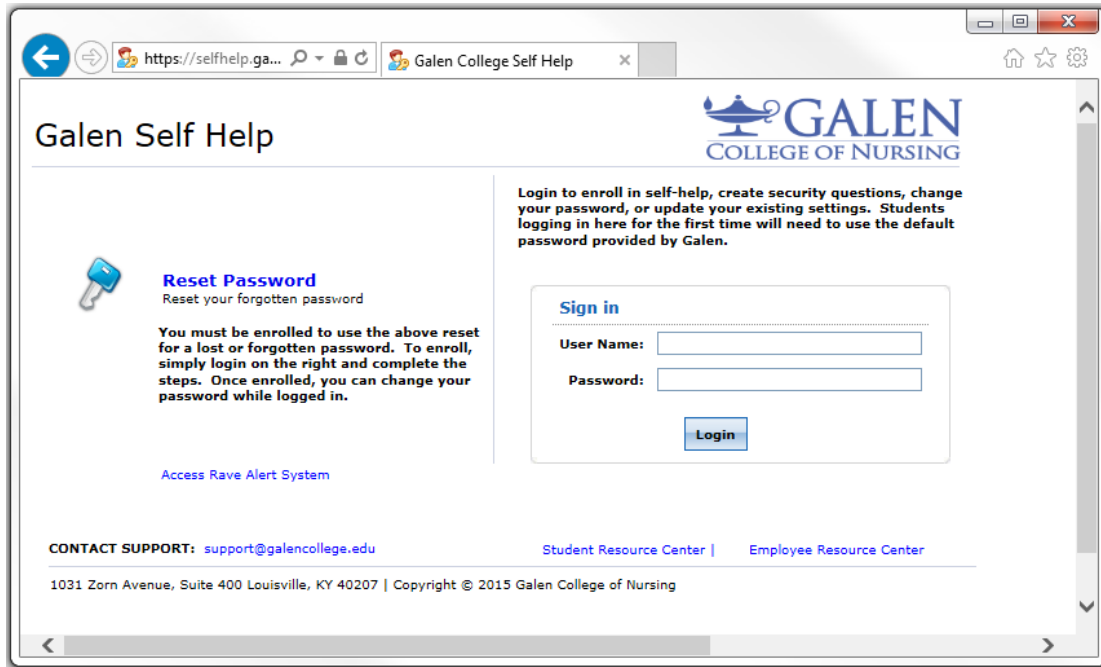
https://selfhelp.ga...

Galen College Self Help

Galen Self Help

GALEN
COLLEGE OF NURSING

Reset Password
Reset your forgotten password

You must be enrolled to use the above reset for a lost or forgotten password. To enroll, simply login on the right and complete the steps. Once enrolled, you can change your password while logged in.

Access Rave Alert System

Login to enroll in self-help, create security questions, change your password, or update your existing settings. Students logging in here for the first time will need to use the default password provided by Galen.

Sign in

User Name:

Password:

Login

CONTACT SUPPORT: support@galencollege.edu

Student Resource Center | Employee Resource Center

1031 Zorn Avenue, Suite 400 Louisville, KY 40207 | Copyright © 2015 Galen College of Nursing